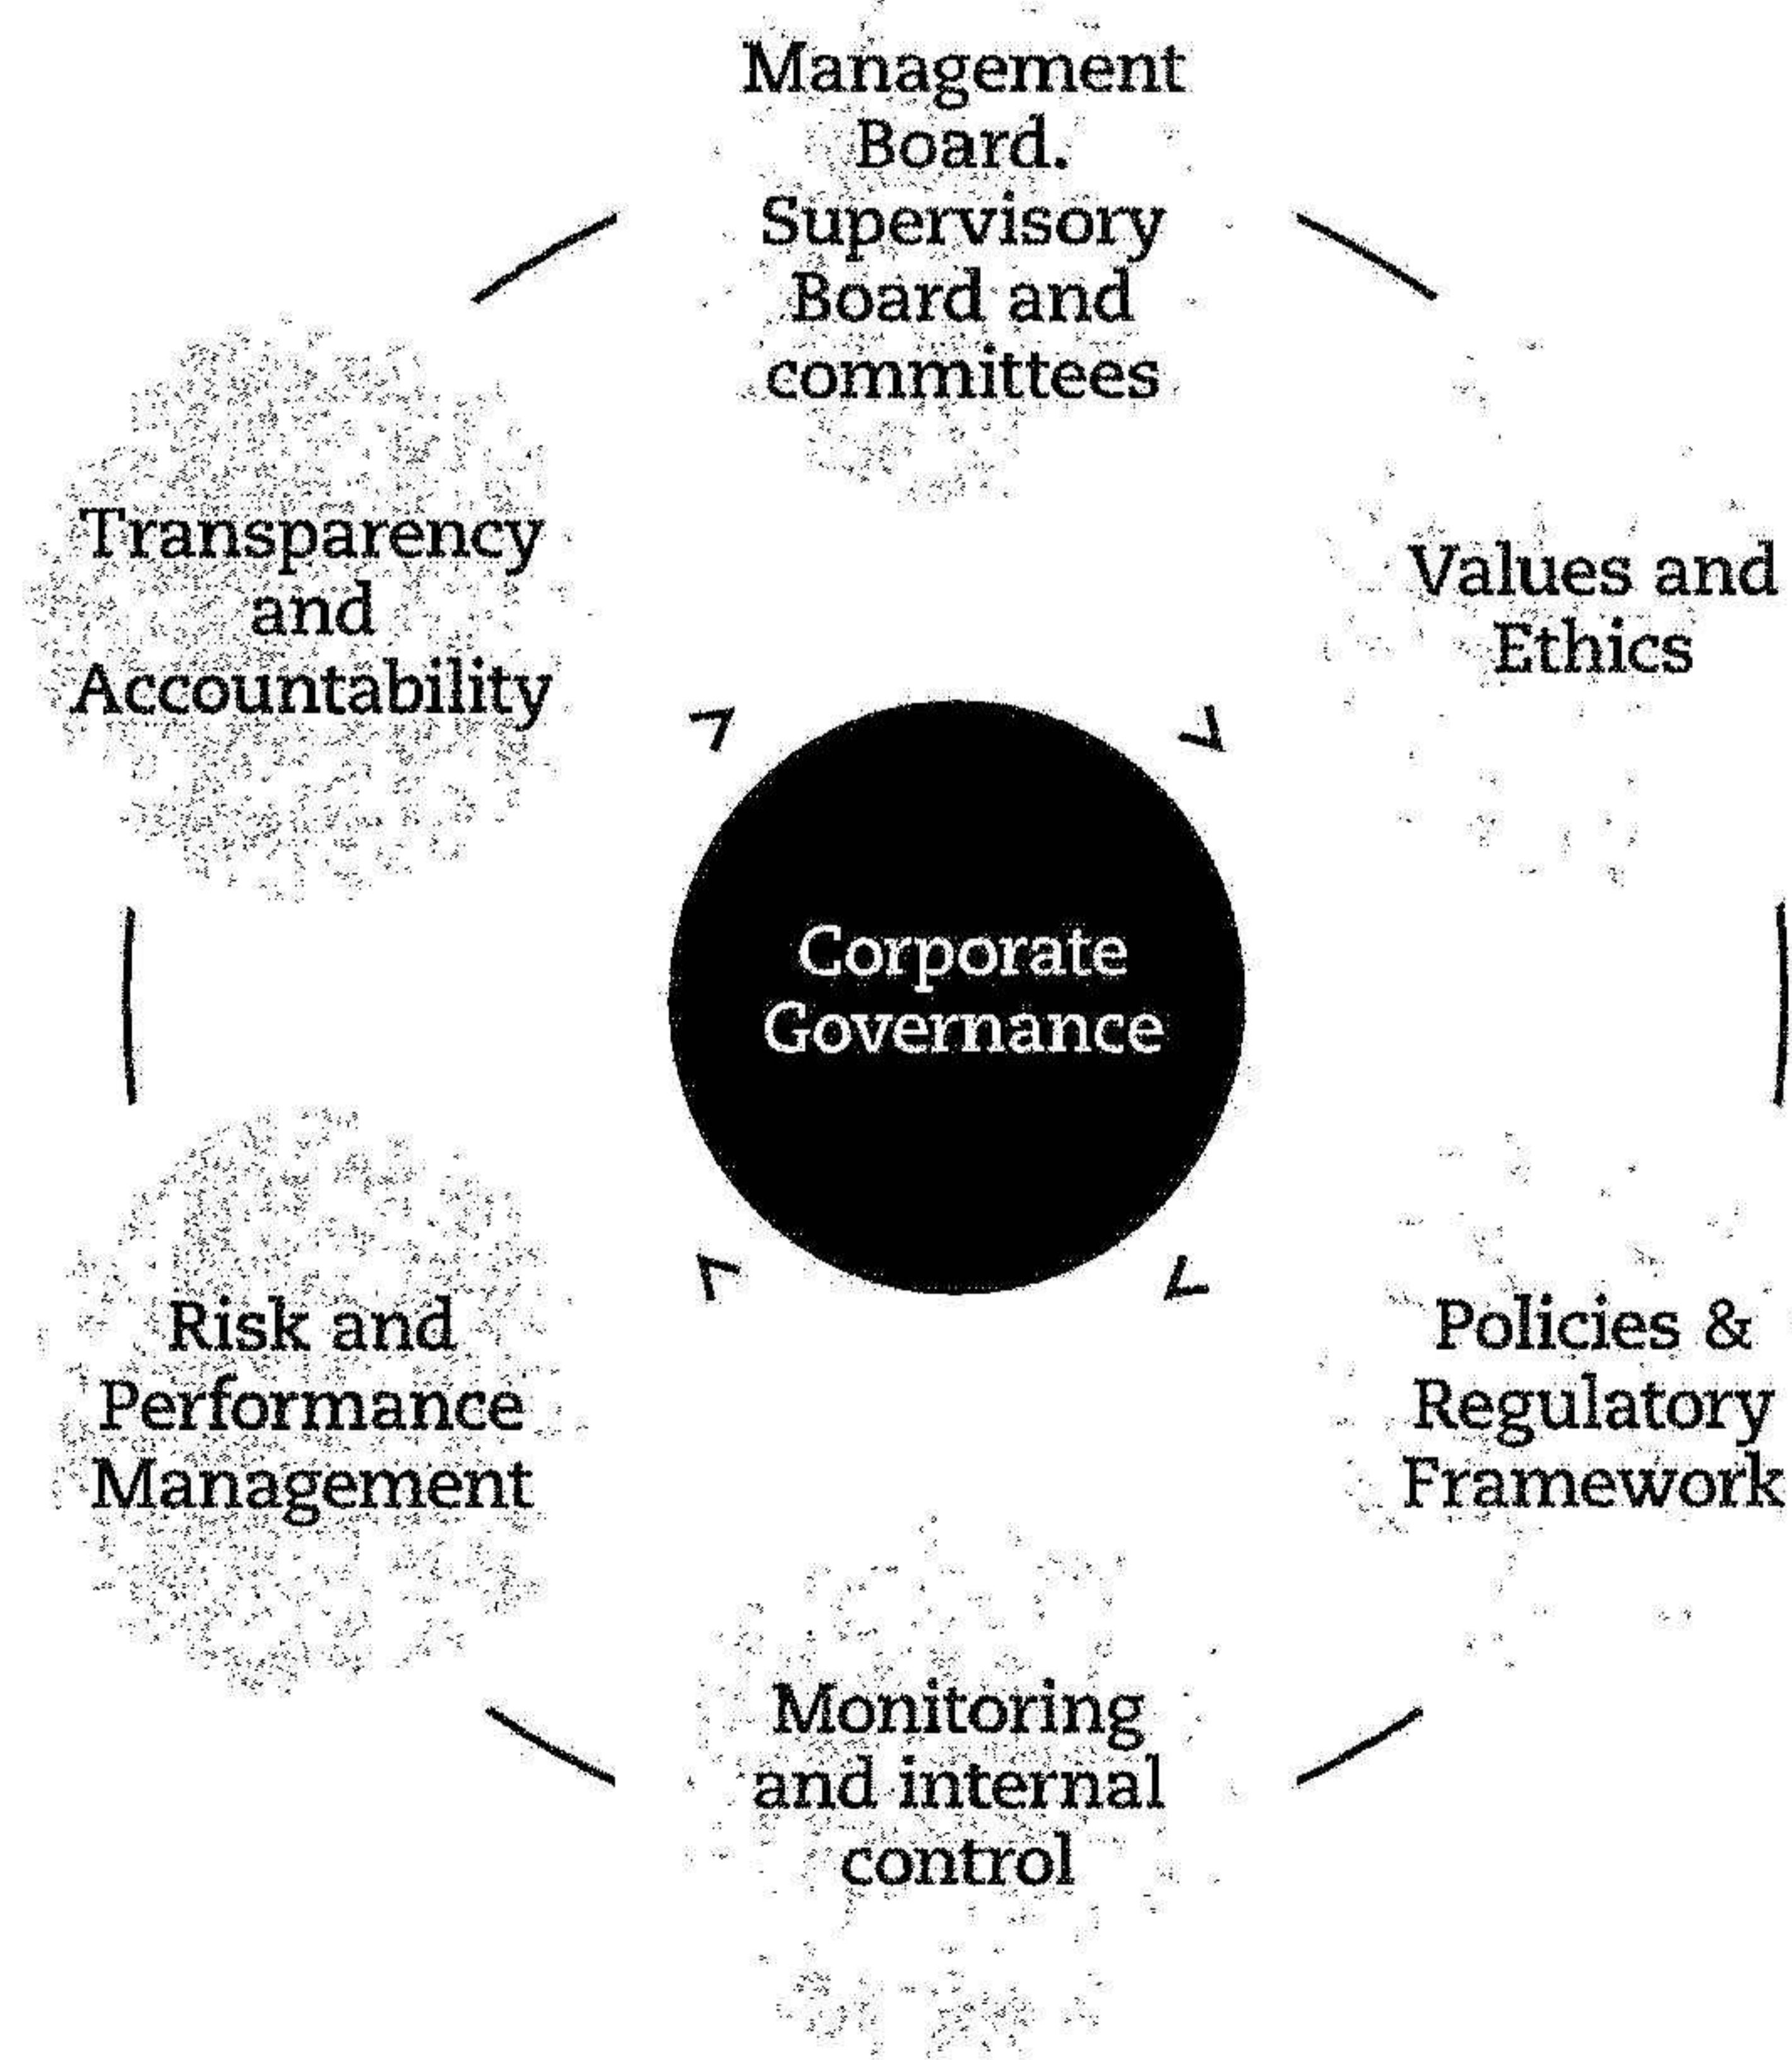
Management Board. Supervisory Board and committees

Transparency and Accountability

Values and Ethics

Corporate Governance

Risk and Performance Management

Policies & Regulatory Framework

Monitoring and internal control